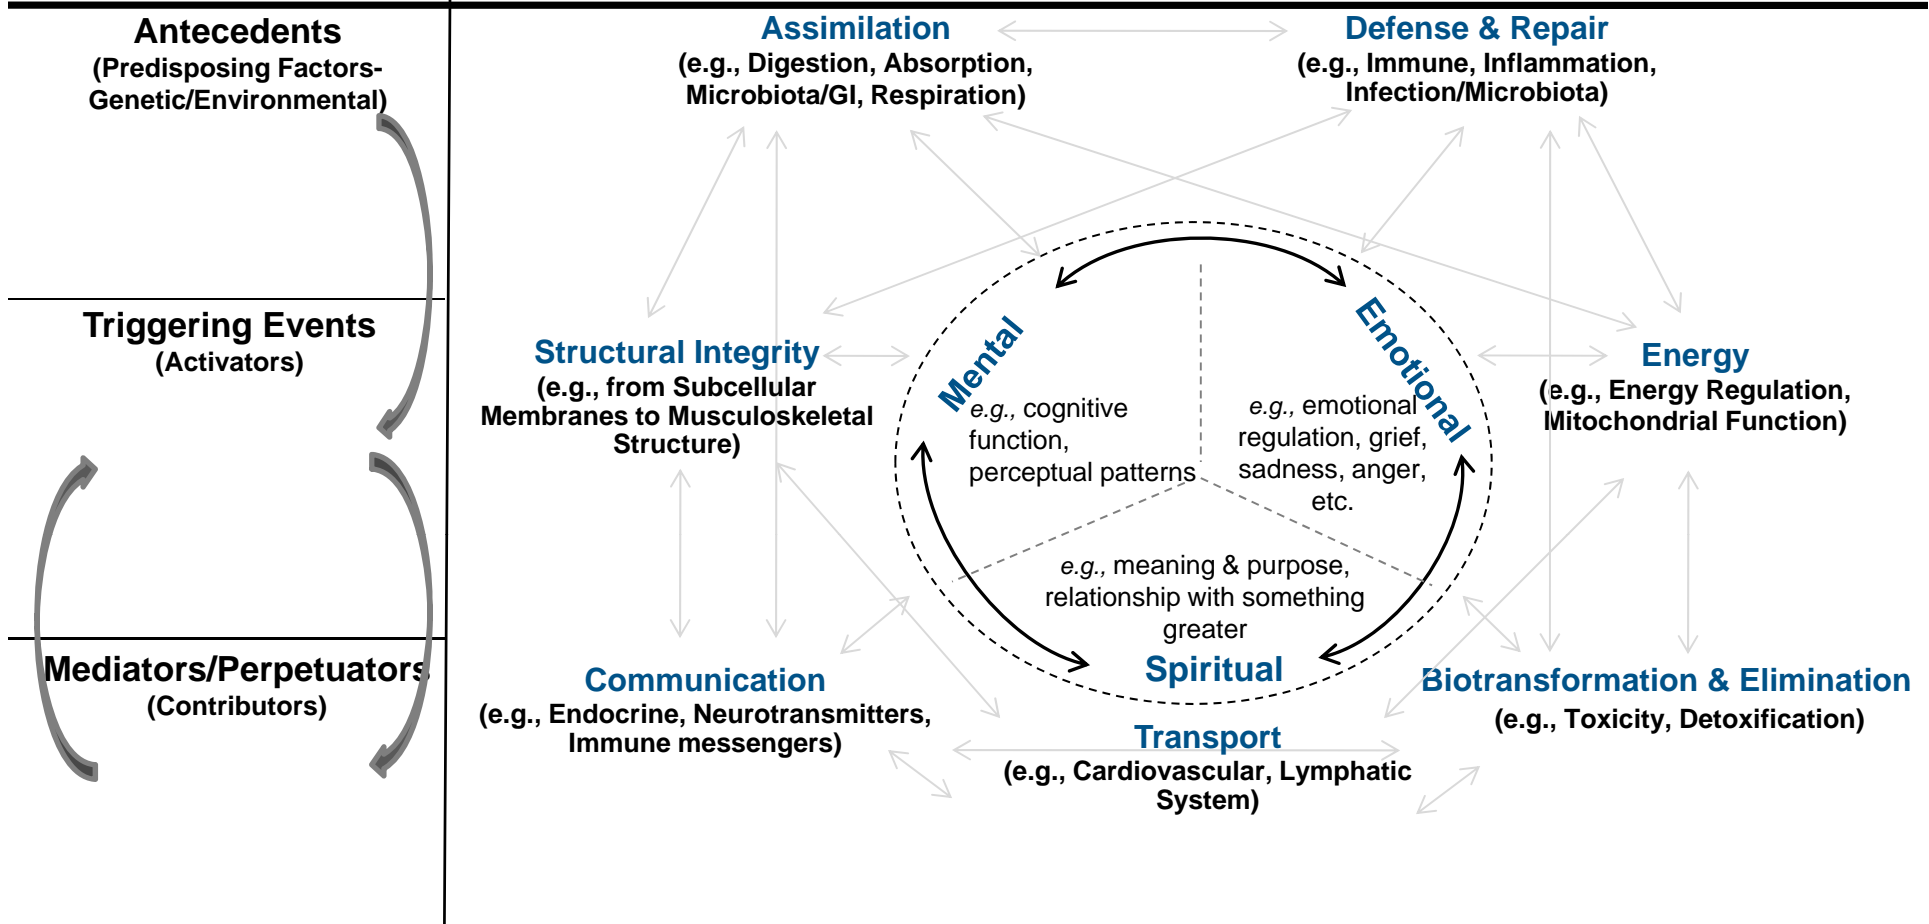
Antecedents
(Predisposing Factors-Genetic/Environmental)

Triggering Events
(Activators)

Mediators/Perpetuators
(Contributors)

Assimilation
(e.g., Digestion, Absorption, Microbiota/GI, Respiration)

Defense & Repair
(e.g., Immune, Inflammation, Infection/Microbiota)

Structural Integrity
(e.g., from Subcellular Membranes to Musculoskeletal Structure)

Energy
(e.g., Energy Regulation, Mitochondrial Function)

Mental
e.g., cognitive function, perceptual patterns

Emotional
e.g., emotional regulation, grief, sadness, anger, etc.

e.g., meaning & purpose, relationship with something greater
Spiritual

Communication
(e.g., Endocrine, Neurotransmitters, Immune messengers)

Biotransformation & Elimination
(e.g., Toxicity, Detoxification)

Transport
(e.g., Cardiovascular, Lymphatic System)